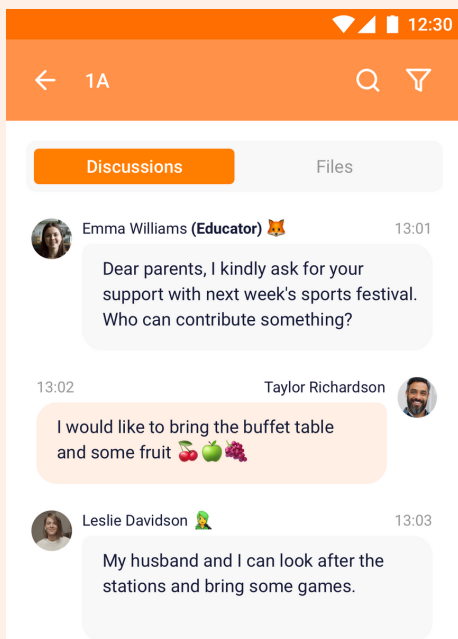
12:30

1A

Discussions

Files

Emma Williams (Educator) 🦊

13:01

Dear parents, I kindly ask for your support with next week's sports festival. Who can contribute something?

13:02

Taylor Richardson

I would like to bring the buffet table and some fruit 🍒🍏🍇

Leslie Davidson 🧑‍🌾

13:03

My husband and I can look after the stations and bring some games.